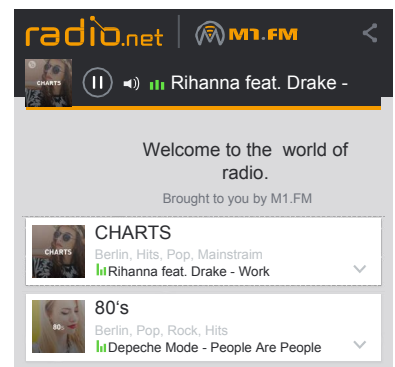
radio.net | M1.FM

CHARTS

Rihanna feat. Drake -

Welcome to the world of radio.

Brought to you by M1.FM

CHARTS

CHARTS

Berlin, Hits, Pop, Mainstraim

Rihanna feat. Drake - Work

80's

80s

Berlin, Pop, Rock, Hits

Depeche Mode - People Are People